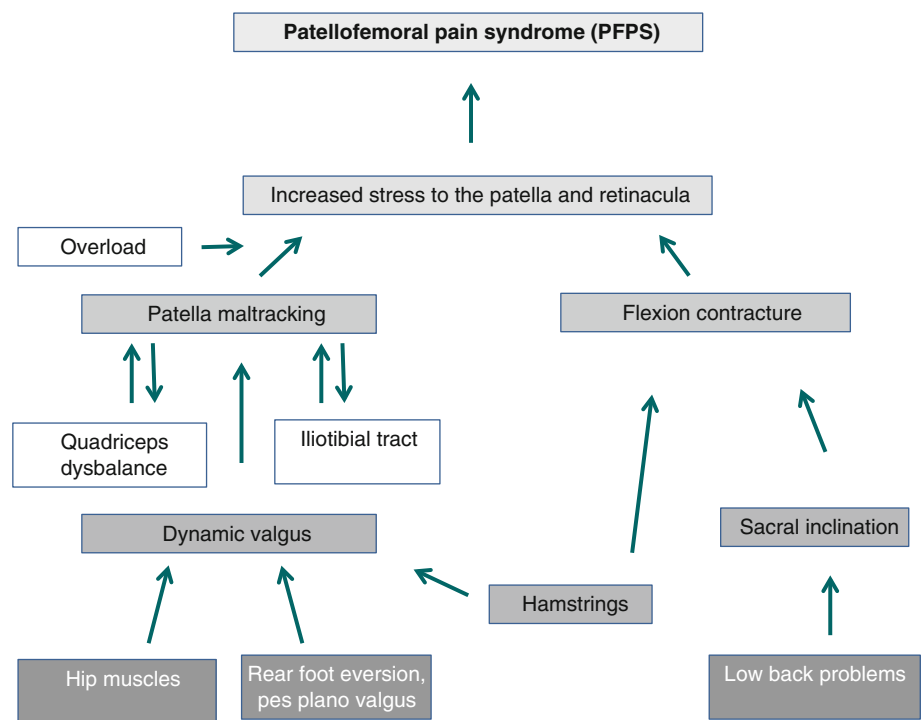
Patellofemoral pain syndrome (PFPS)

Increased stress to the patella and retinacula

Overload

Patella maltracking

Flexion contracture

Quadriceps dysbalance

Iliotibial tract

Dynamic valgus

Sacral inclination

Hamstrings

Hip muscles

Rear foot eversion, pes plano valgus

Low back problems